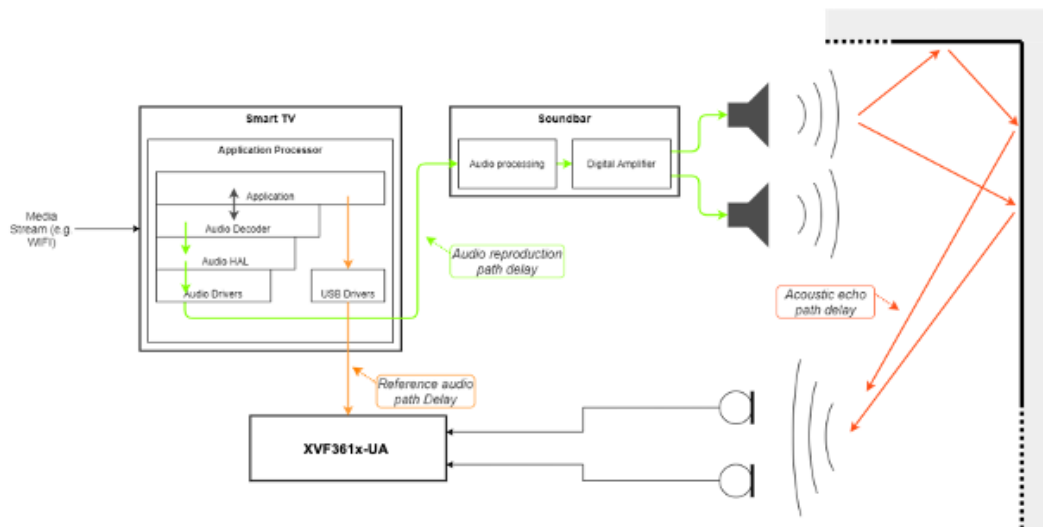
Smart TV

Application Processor

Application

Audio Decoder

Audio HAL

Audio Drivers

USB Drivers

Media Stream (e.g WIFI)

Soundbar

Audio processing

Digital Amplifier

Audio reproduction path delay

Acoustic echo path delay

Reference audio path Delay

XVF361x-UA